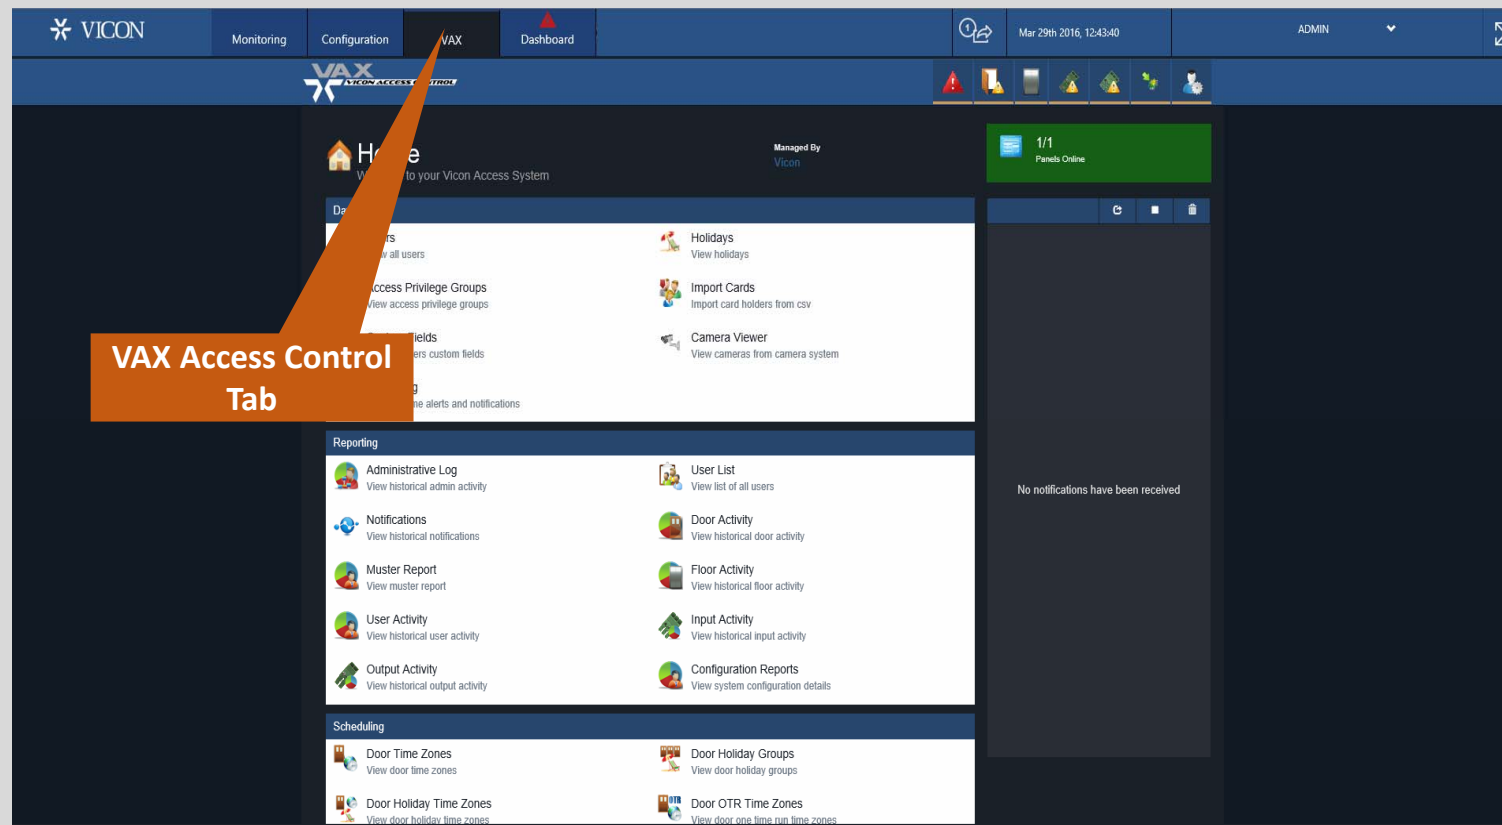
VICON

Monitoring

Configuration

VAX

Dashboard

Mar 29th 2016, 12:43:40

ADMIN

VAX VICON ACCESS CONTROL

H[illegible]e
W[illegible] to your Vicon Access System

Managed By
Vicon

1/1
Panels Online

Da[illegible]

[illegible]rs
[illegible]w all users

Holidays
View holidays

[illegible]ccess Privilege Groups
View access privilege groups

Import Cards
Import card holders from csv

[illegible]ields
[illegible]ers custom fields

Camera Viewer
View cameras from camera system

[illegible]g
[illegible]ne alerts and notifications

VAX Access Control Tab

No notifications have been received

Reporting

Administrative Log
View historical admin activity

User List
View list of all users

Notifications
View historical notifications

Door Activity
View historical door activity

Muster Report
View muster report

Floor Activity
View historical floor activity

User Activity
View historical user activity

Input Activity
View historical input activity

Output Activity
View historical output activity

Configuration Reports
View system configuration details

Scheduling

Door Time Zones
View door time zones

Door Holiday Groups
View door holiday groups

Door Holiday Time Zones
View door holiday time zones

Door OTR Time Zones
View door one time run time zones